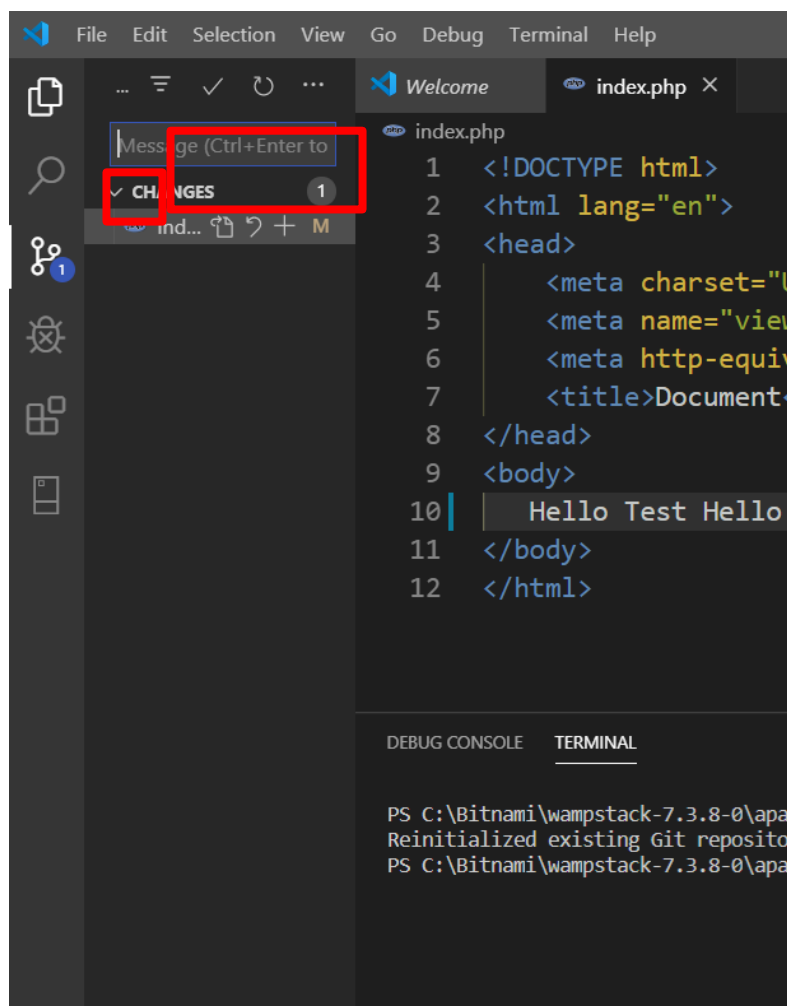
File Edit Selection View Go Debug Terminal Help

... ✓

Message (Ctrl+Enter to

CHANGES 1

ind... M

1

Welcome index.php ×

index.php

1 <!DOCTYPE html>
2 <html lang="en">
3 <head>
4 <meta charset="U
5 <meta name="view
6 <meta http-equiv
7 <title>Document
8 </head>
9 <body>
10 Hello Test Hello
11 </body>
12 </html>

DEBUG CONSOLE TERMINAL

PS C:\Bitnami\wampstack-7.3.8-0\apa
Reinitialized existing Git reposito
PS C:\Bitnami\wampstack-7.3.8-0\apa